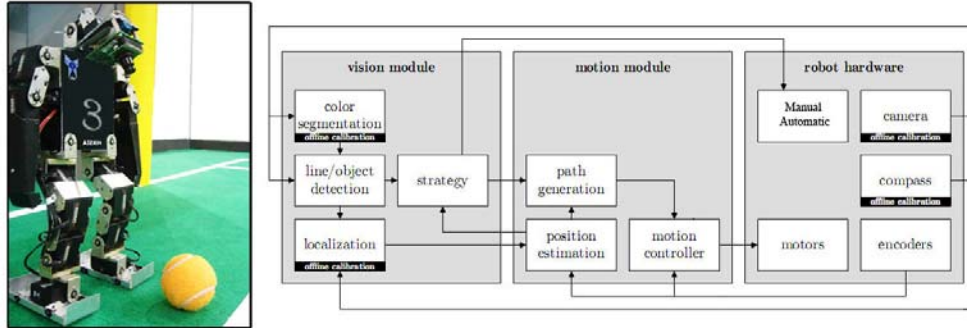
3

vision module

color segmentation
offline calibration

line/object detection

strategy

localization
offline calibration

motion module

path generation

position estimation

motion controller

robot hardware

Manual Automatic

camera
offline calibration

compass
offline calibration

motors

encoders